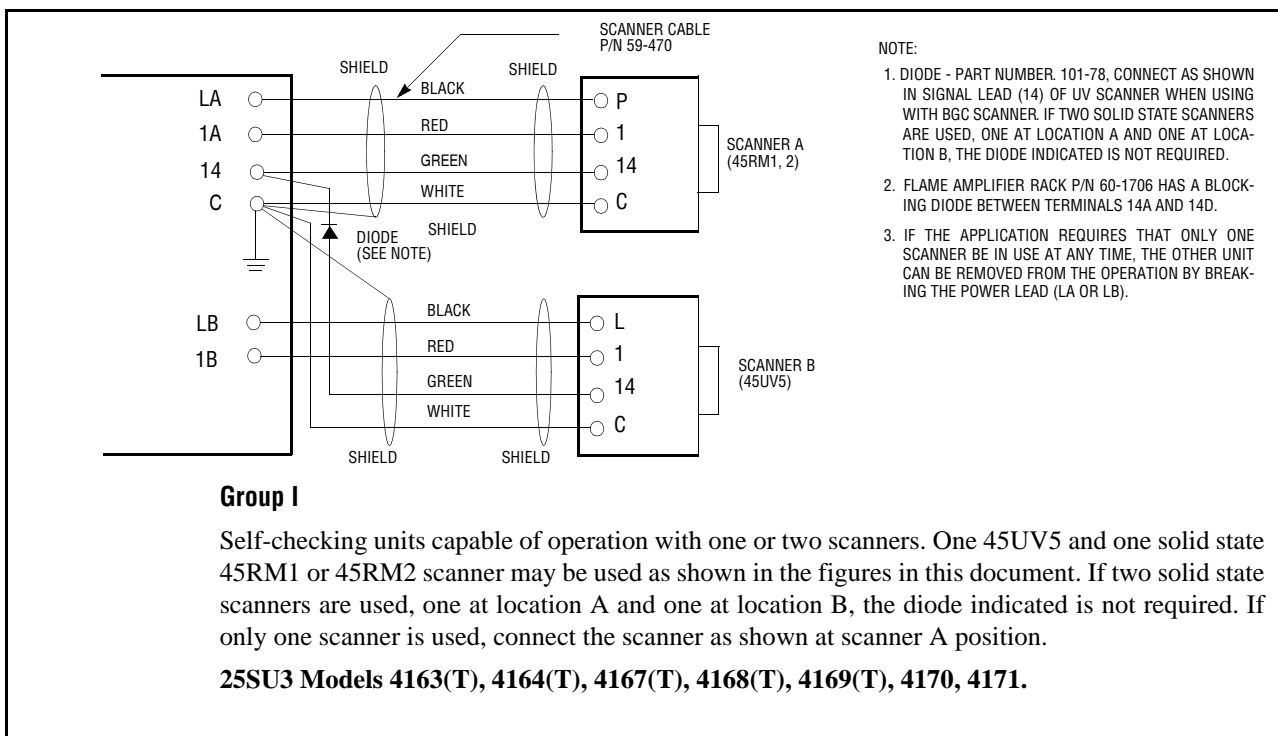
SCANNER CABLE
P/N 59-470

SHIELD

SHIELD

LA

1A

14

C

BLACK

RED

GREEN

WHITE

P

1

14

C

SCANNER A
(45RM1, 2)

SHIELD

DIODE
(SEE NOTE)

LB

1B

BLACK

RED

GREEN

WHITE

L

1

14

C

SCANNER B
(45UV5)

SHIELD

SHIELD

NOTE:

1. DIODE - PART NUMBER. 101-78, CONNECT AS SHOWN IN SIGNAL LEAD (14) OF UV SCANNER WHEN USING WITH BGC SCANNER. IF TWO SOLID STATE SCANNERS ARE USED, ONE AT LOCATION A AND ONE AT LOCATION B, THE DIODE INDICATED IS NOT REQUIRED.

2. FLAME AMPLIFIER RACK P/N 60-1706 HAS A BLOCKING DIODE BETWEEN TERMINALS 14A AND 14D.

3. IF THE APPLICATION REQUIRES THAT ONLY ONE SCANNER BE IN USE AT ANY TIME, THE OTHER UNIT CAN BE REMOVED FROM THE OPERATION BY BREAKING THE POWER LEAD (LA OR LB).

**Group I**

Self-checking units capable of operation with one or two scanners. One 45UV5 and one solid state 45RM1 or 45RM2 scanner may be used as shown in the figures in this document. If two solid state scanners are used, one at location A and one at location B, the diode indicated is not required. If only one scanner is used, connect the scanner as shown at scanner A position.

**25SU3 Models 4163(T), 4164(T), 4167(T), 4168(T), 4169(T), 4170, 4171.**